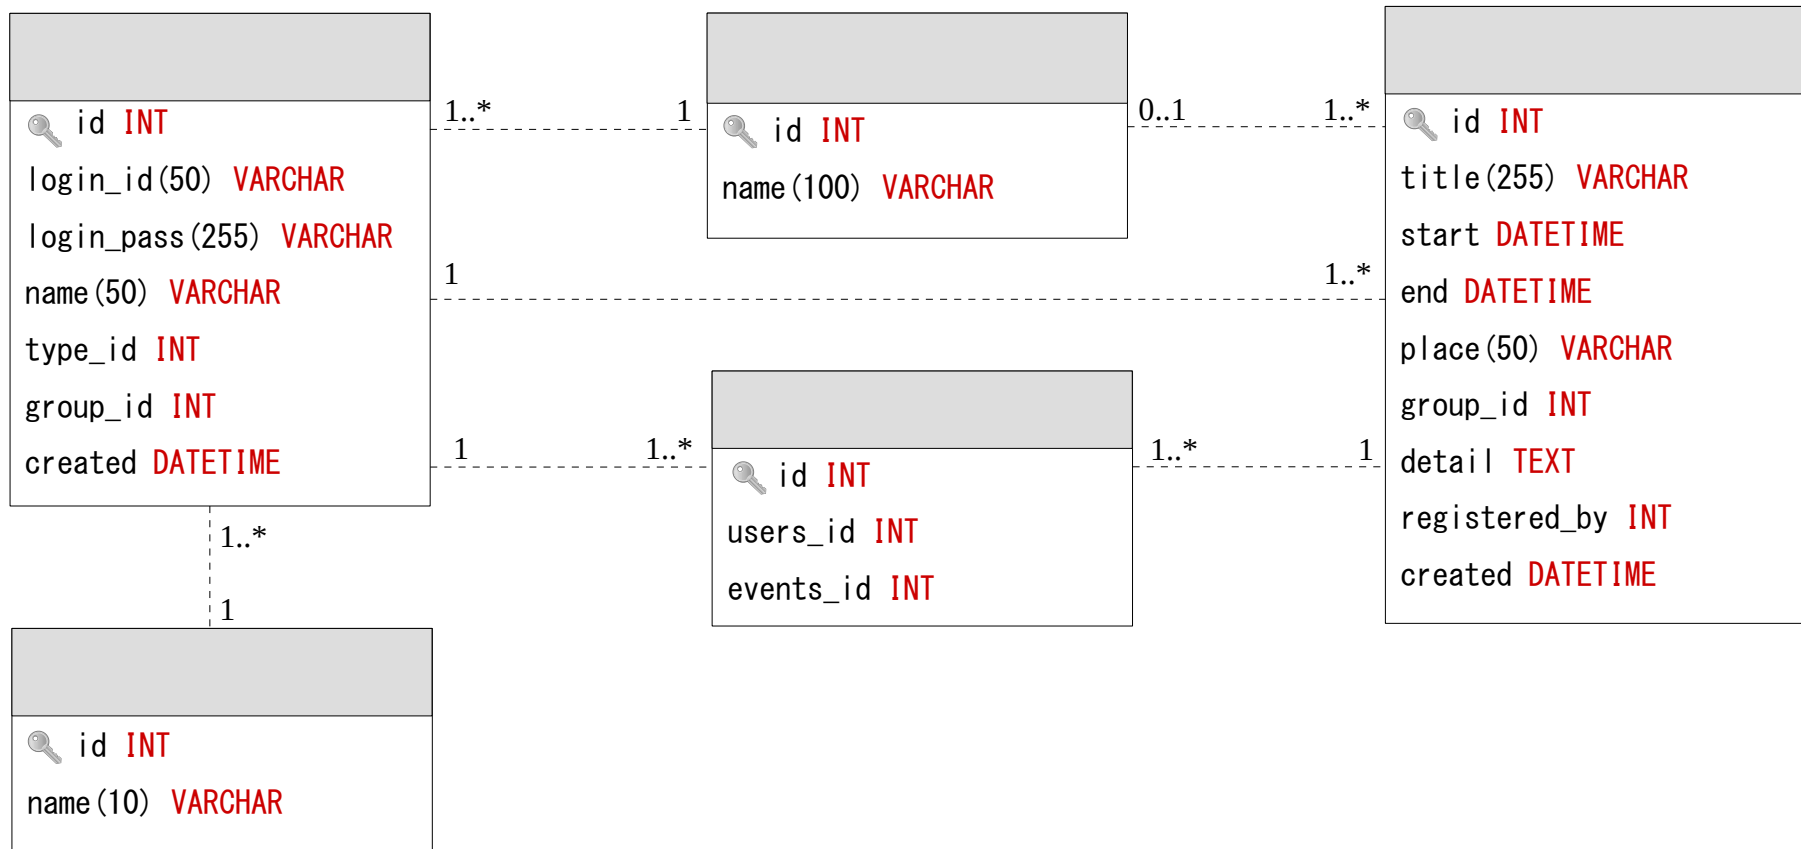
id INT
login_id(50) VARCHAR
login_pass(255) VARCHAR
name(50) VARCHAR
type_id INT
group_id INT
created DATETIME

1..*

1

id INT
name(100) VARCHAR

0..1

1..*

id INT
title(255) VARCHAR
start DATETIME
end DATETIME
place(50) VARCHAR
group_id INT
detail TEXT
registered_by INT
created DATETIME

1

1..*

1

1..*

id INT
users_id INT
events_id INT

1..*

1

1..*

1

id INT
name(10) VARCHAR